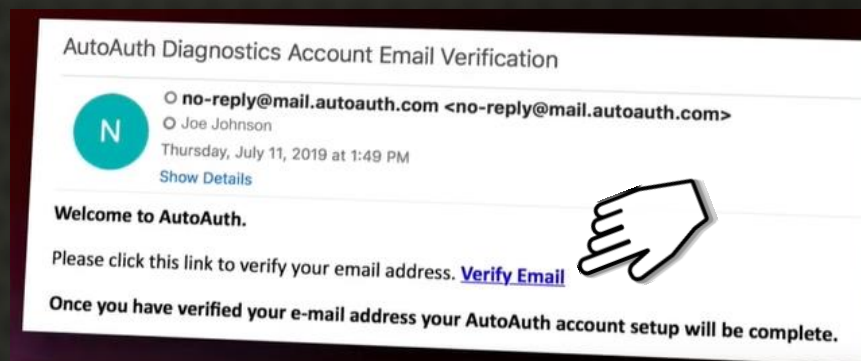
AutoAuth Diagnostics Account Email Verification

N

no-reply@mail.autoauth.com <no-reply@mail.autoauth.com>
Joe Johnson
Thursday, July 11, 2019 at 1:49 PM
Show Details

Welcome to AutoAuth.

Please click this link to verify your email address. Verify Email

Once you have verified your e-mail address your AutoAuth account setup will be complete.